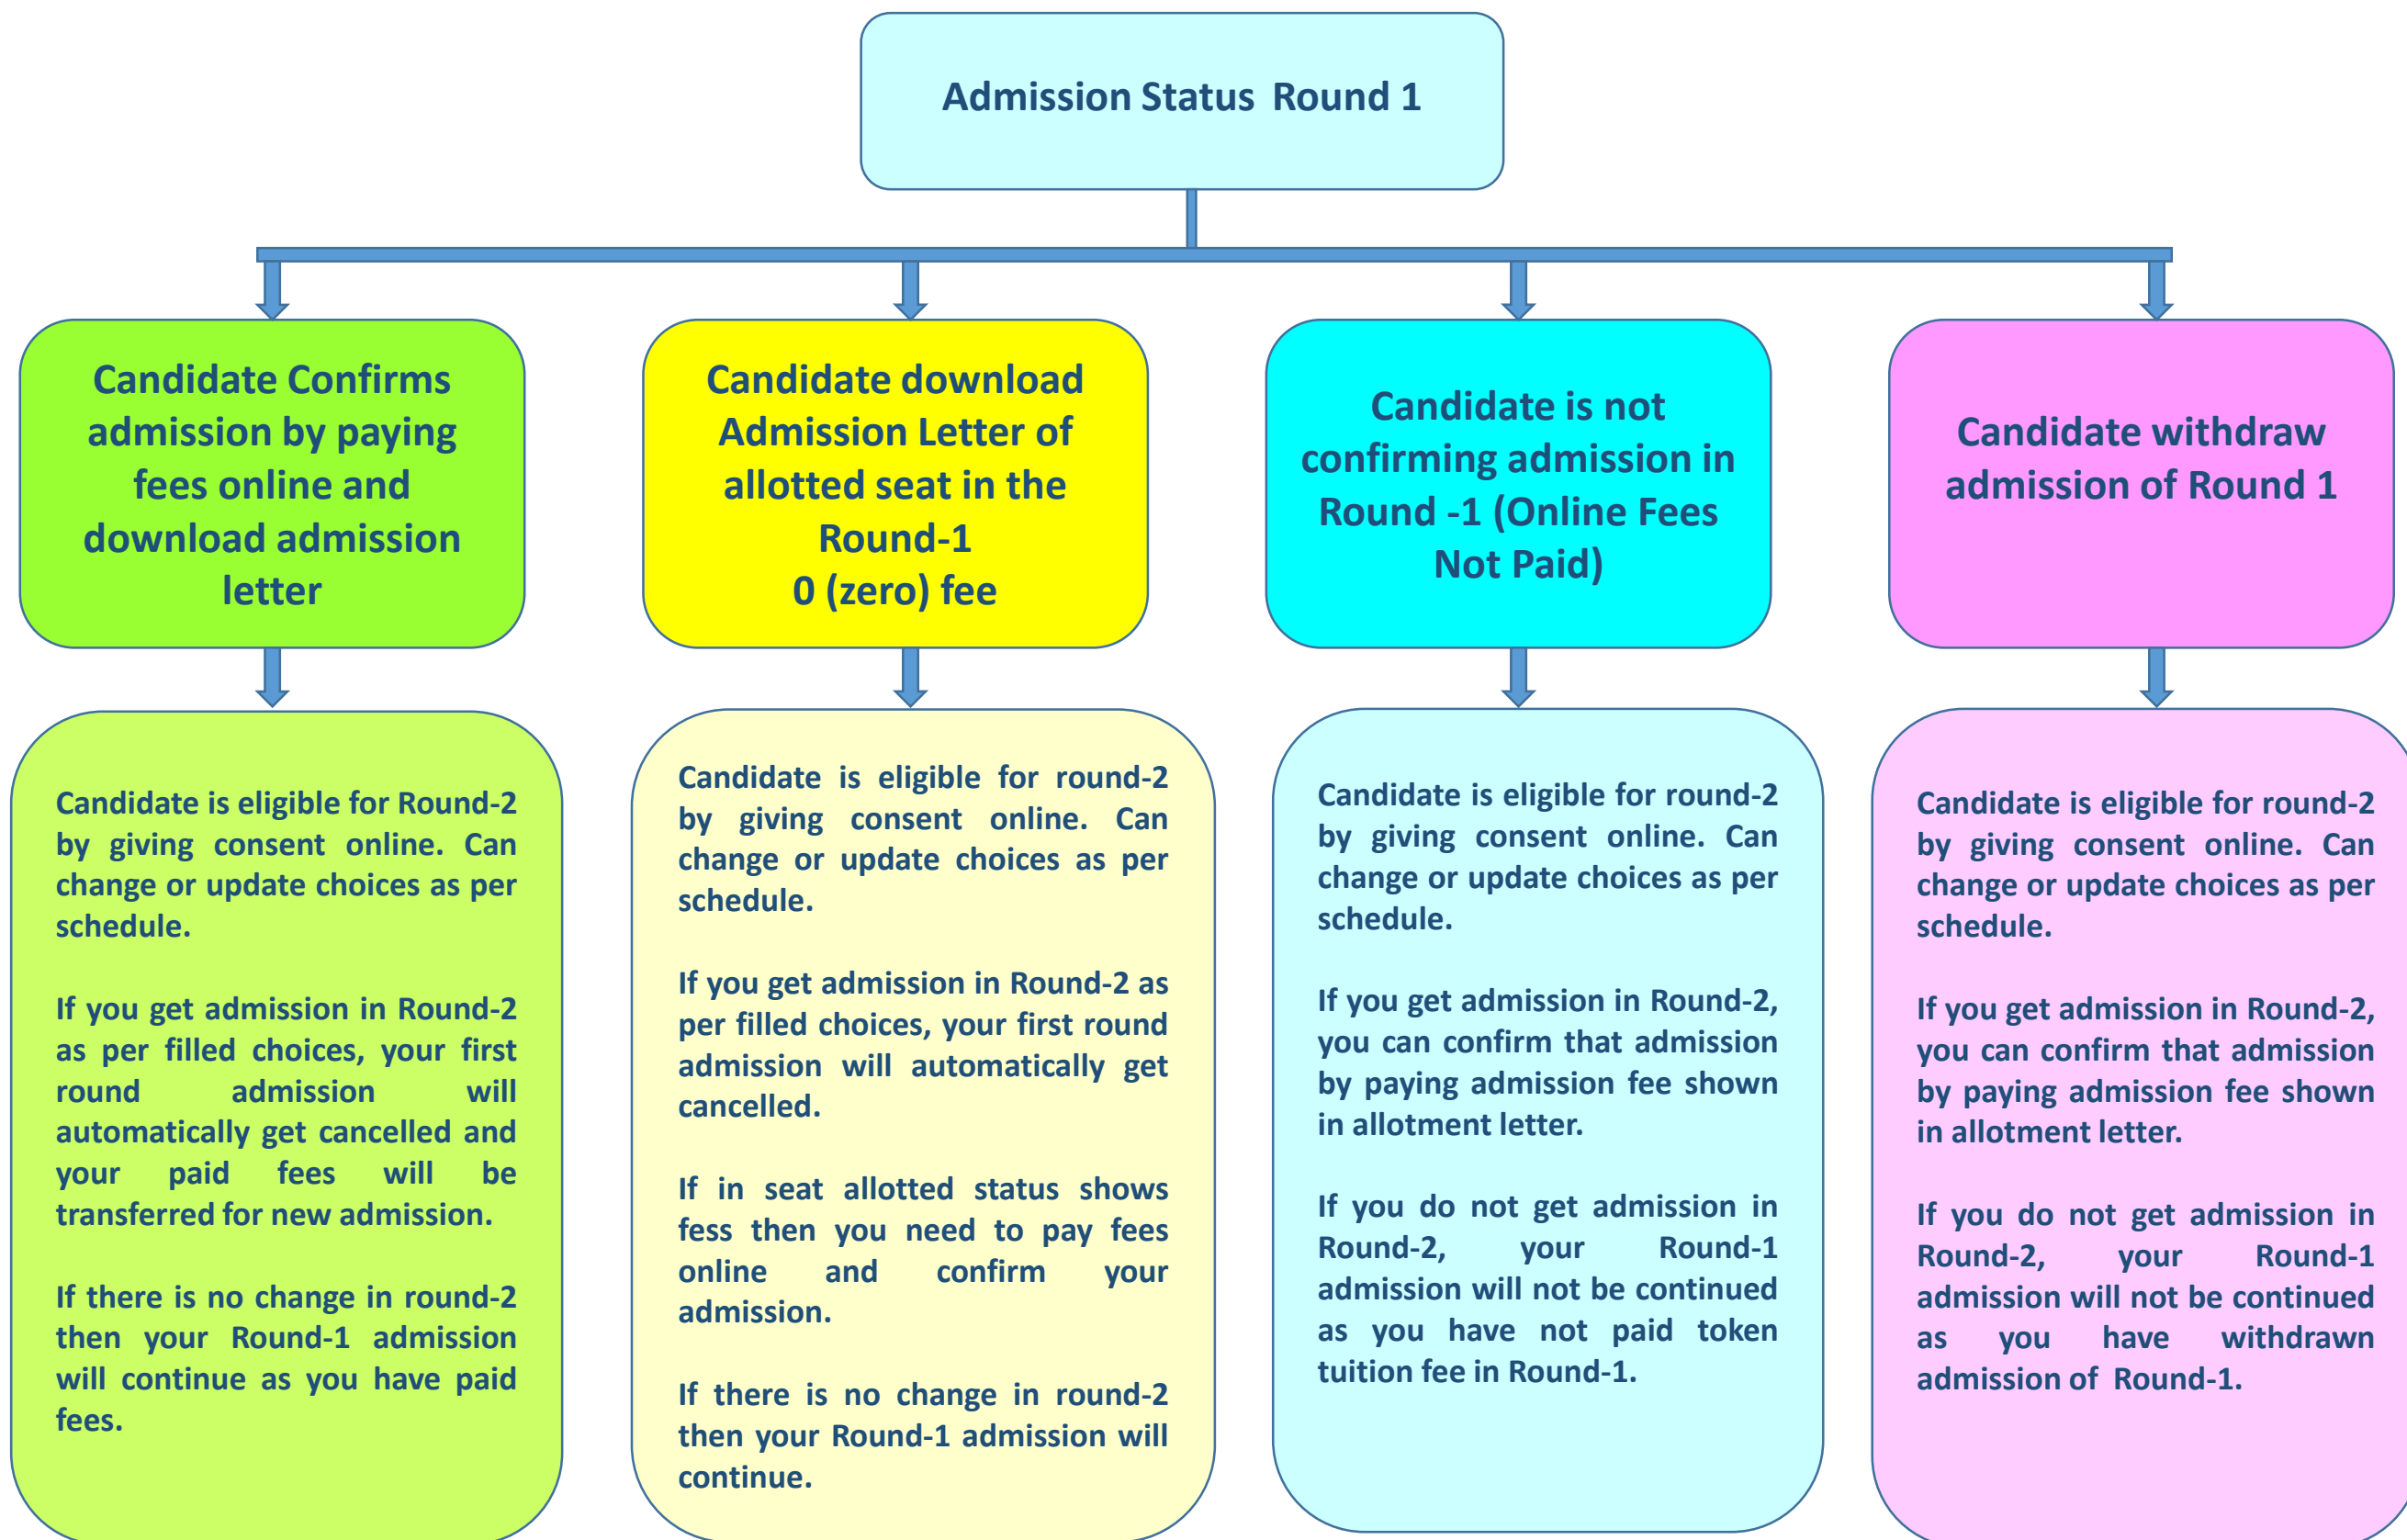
Admission Status Round 1

Candidate Confirms admission by paying fees online and download admission letter

Candidate download Admission Letter of allotted seat in the Round-1
0 (zero) fee

Candidate is not confirming admission in Round -1 (Online Fees Not Paid)

Candidate withdraw admission of Round 1

Candidate is eligible for Round-2 by giving consent online. Can change or update choices as per schedule.

If you get admission in Round-2 as per filled choices, your first round admission will automatically get cancelled and your paid fees will be transferred for new admission.

If there is no change in round-2 then your Round-1 admission will continue as you have paid fees.

Candidate is eligible for round-2 by giving consent online. Can change or update choices as per schedule.

If you get admission in Round-2 as per filled choices, your first round admission will automatically get cancelled.

If in seat allotted status shows fess then you need to pay fees online and confirm your admission.

If there is no change in round-2 then your Round-1 admission will continue.

Candidate is eligible for round-2 by giving consent online. Can change or update choices as per schedule.

If you get admission in Round-2, you can confirm that admission by paying admission fee shown in allotment letter.

If you do not get admission in Round-2, your Round-1 admission will not be continued as you have not paid token tuition fee in Round-1.

Candidate is eligible for round-2 by giving consent online. Can change or update choices as per schedule.

If you get admission in Round-2, you can confirm that admission by paying admission fee shown in allotment letter.

If you do not get admission in Round-2, your Round-1 admission will not be continued as you have withdrawn admission of Round-1.